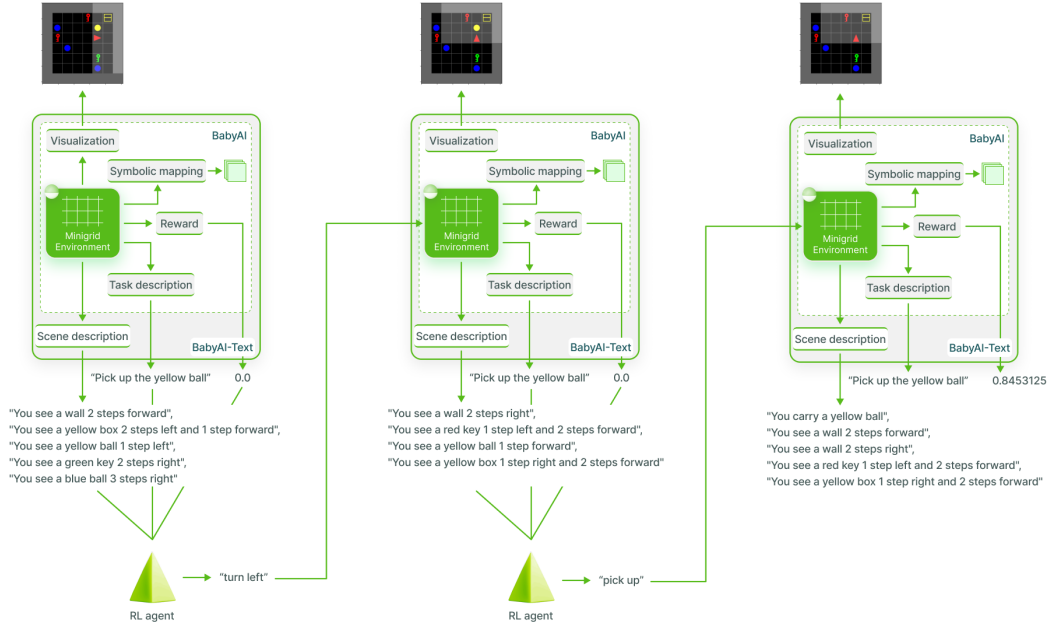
Visualization
BabyAI
Symbolic mapping
Minigrid Environment
Reward
Task description
Scene description
BabyAI-Text
"Pick up the yellow ball"
0.0
"You see a wall 2 steps forward",
"You see a yellow box 2 steps left and 1 step forward",
"You see a yellow ball 1 step left",
"You see a green key 2 steps right",
"You see a blue ball 3 steps right"
RL agent
"turn left"

Visualization
BabyAI
Symbolic mapping
Minigrid Environment
Reward
Task description
Scene description
BabyAI-Text
"Pick up the yellow ball"
0.0
"You see a wall 2 steps right",
"You see a red key 1 step left and 2 steps forward",
"You see a yellow ball 1 step forward",
"You see a yellow box 1 step right and 2 steps forward"
RL agent
"pick up"

Visualization
BabyAI
Symbolic mapping
Minigrid Environment
Reward
Task description
Scene description
BabyAI-Text
"Pick up the yellow ball"
0.8453125
"You carry a yellow ball",
"You see a wall 2 steps forward",
"You see a wall 2 steps right",
"You see a red key 1 step left and 2 steps forward",
"You see a yellow box 1 step right and 2 steps forward"